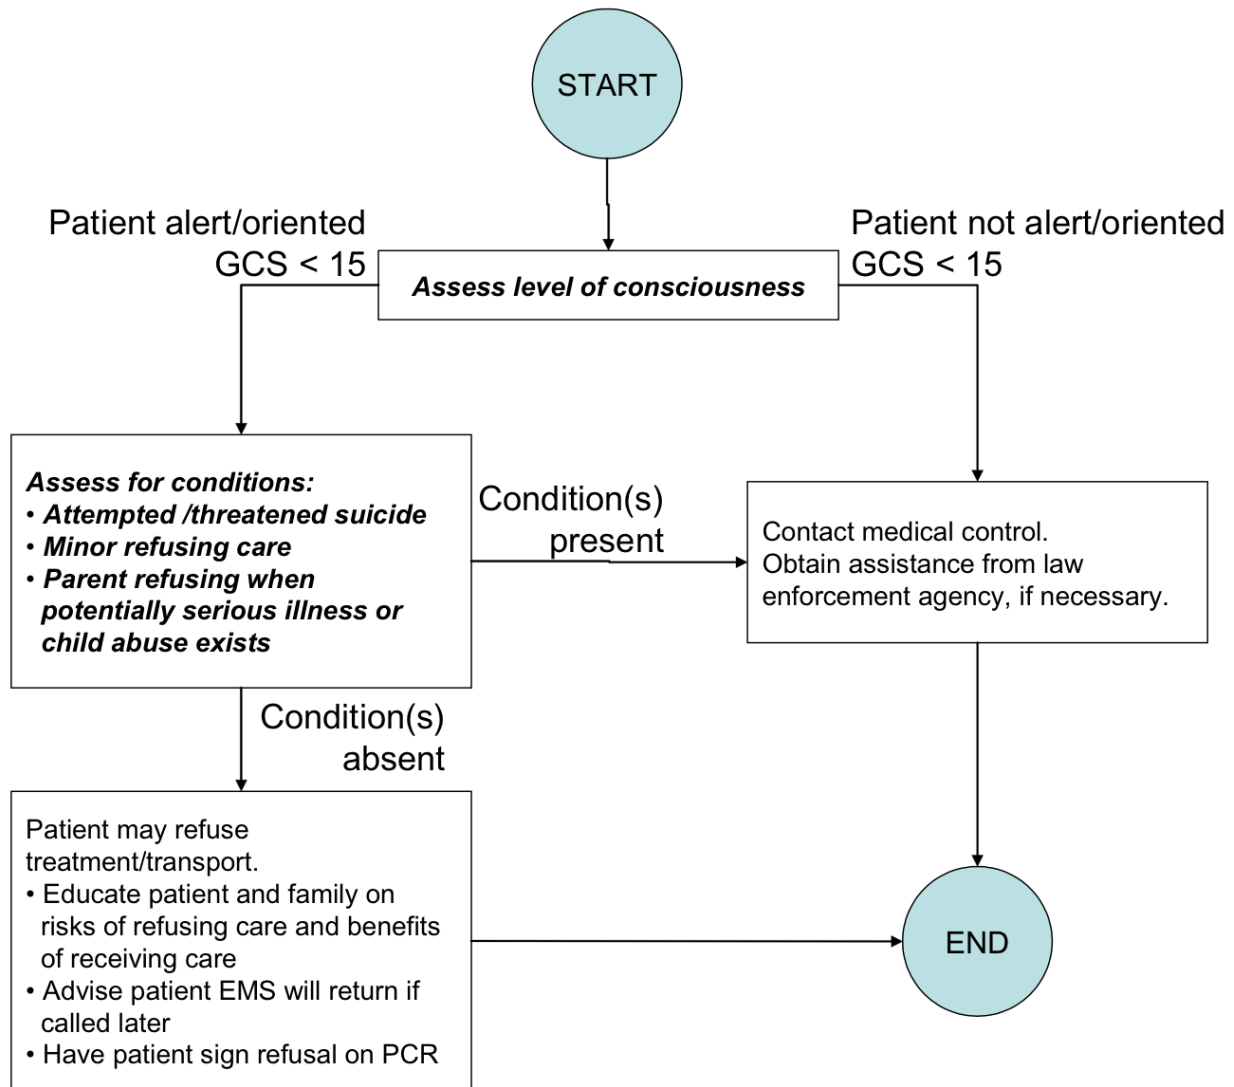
START

Patient alert/oriented
GCS < 15

Assess level of consciousness

Patient not alert/oriented
GCS < 15

Assess for conditions:
• Attempted /threatened suicide
• Minor refusing care
• Parent refusing when potentially serious illness or child abuse exists

Condition(s) present

Contact medical control.
Obtain assistance from law enforcement agency, if necessary.

Condition(s) absent

Patient may refuse treatment/transport.
• Educate patient and family on risks of refusing care and benefits of receiving care
• Advise patient EMS will return if called later
• Have patient sign refusal on PCR

END